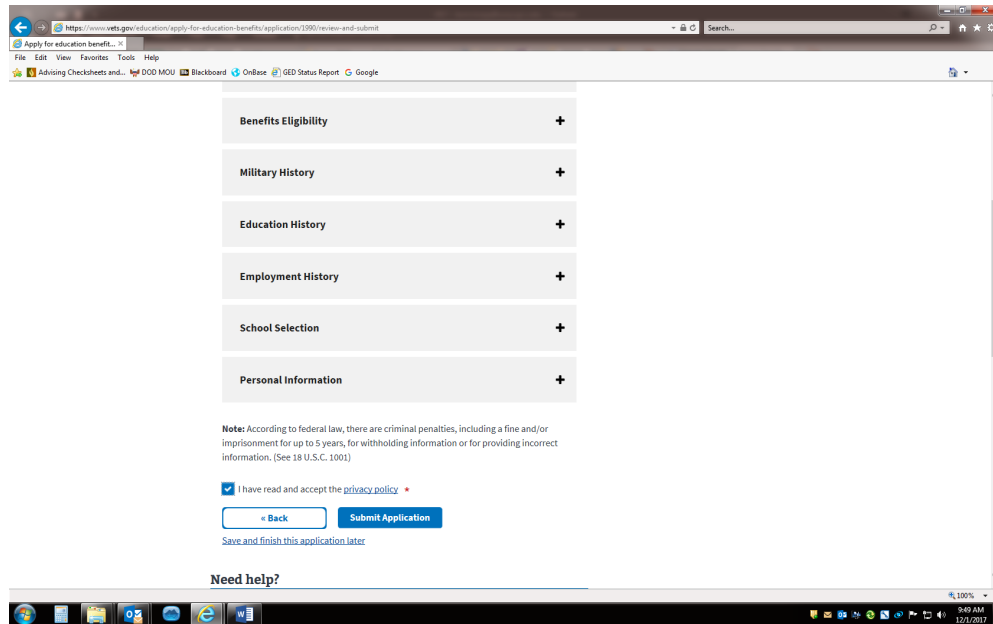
https://www.vets.gov/education/apply-for-education-benefits/application/1990/review-and-submit

Search...

Apply for education benefit... ×

File Edit View Favorites Tools Help

Advising Checksheets and... DOD MOU Blackboard OnBase GED Status Report Google

Benefits Eligibility +

Military History +

Education History +

Employment History +

School Selection +

Personal Information +

**Note:** According to federal law, there are criminal penalties, including a fine and/or imprisonment for up to 5 years, for withholding information or for providing incorrect information. (See 18 U.S.C. 1001)

I have read and accept the privacy policy *

« Back

Submit Application

Save and finish this application later

Need help?

100%

9:49 AM
12/1/2017